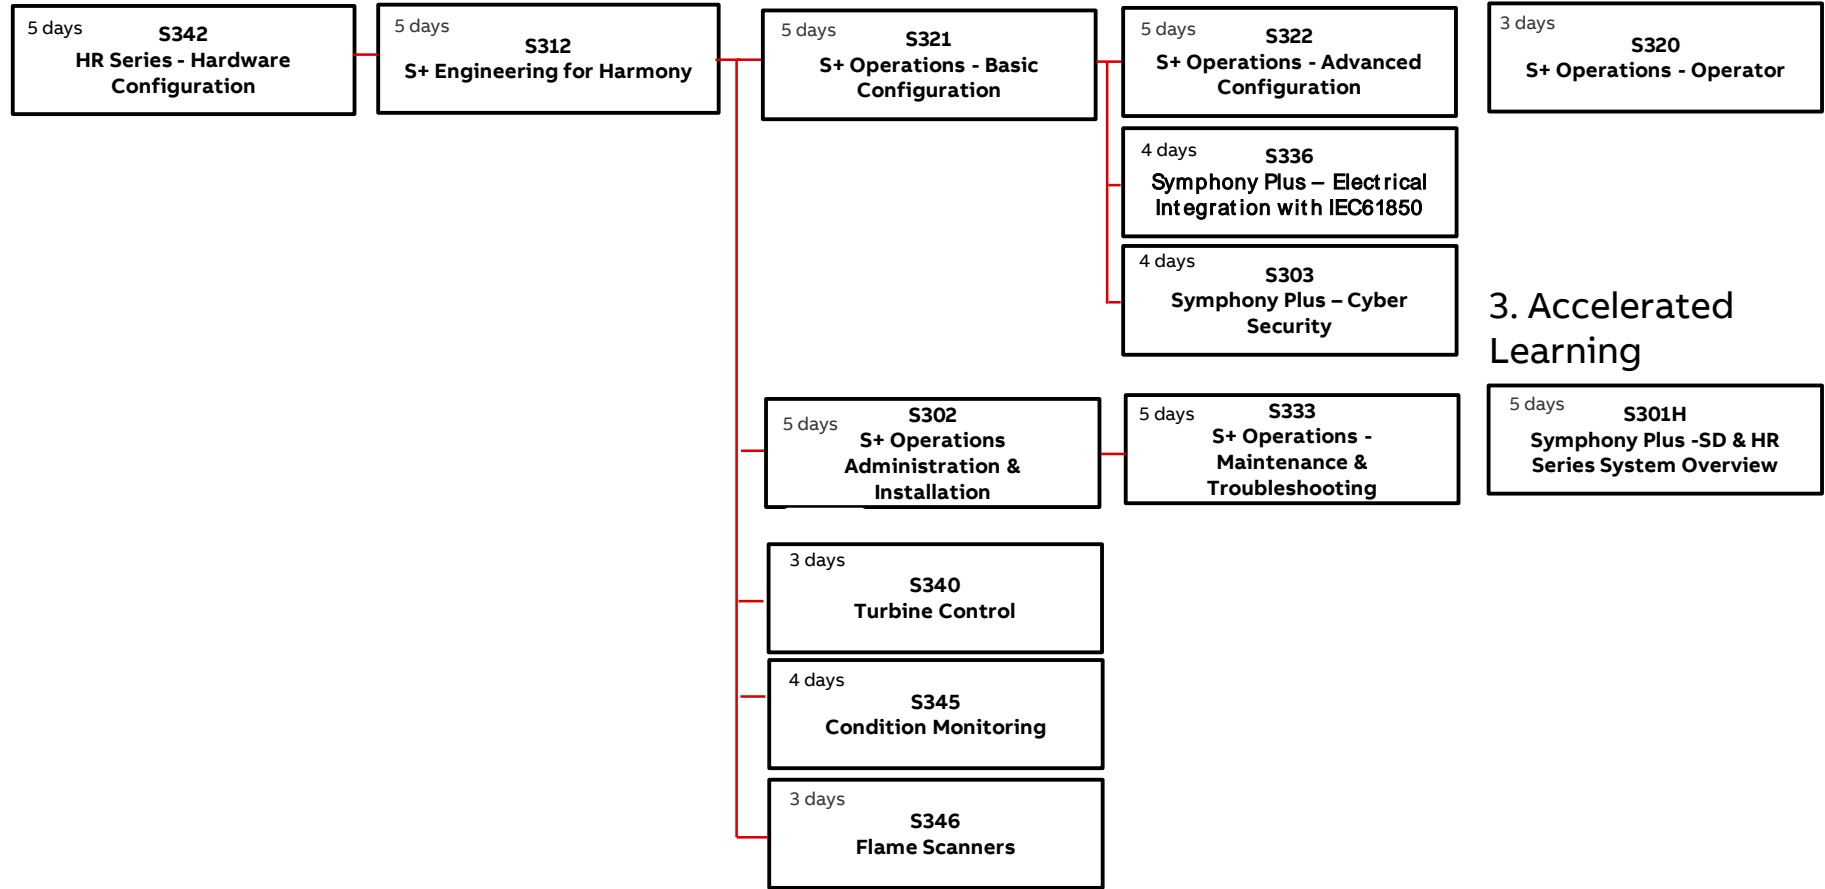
5 days
S342
HR Series - Hardware Configuration

5 days
S312
S+ Engineering for Harmony

5 days
S321
S+ Operations - Basic Configuration

5 days
S322
S+ Operations - Advanced Configuration

3 days
S320
S+ Operations - Operator

4 days
S336
Symphony Plus – Electrical Integration with IEC61850

4 days
S303
Symphony Plus – Cyber Security

3. Accelerated Learning

5 days
S302
S+ Operations Administration & Installation

5 days
S333
S+ Operations - Maintenance & Troubleshooting

5 days
S301H
Symphony Plus -SD & HR Series System Overview

3 days
S340
Turbine Control

4 days
S345
Condition Monitoring

3 days
S346
Flame Scanners